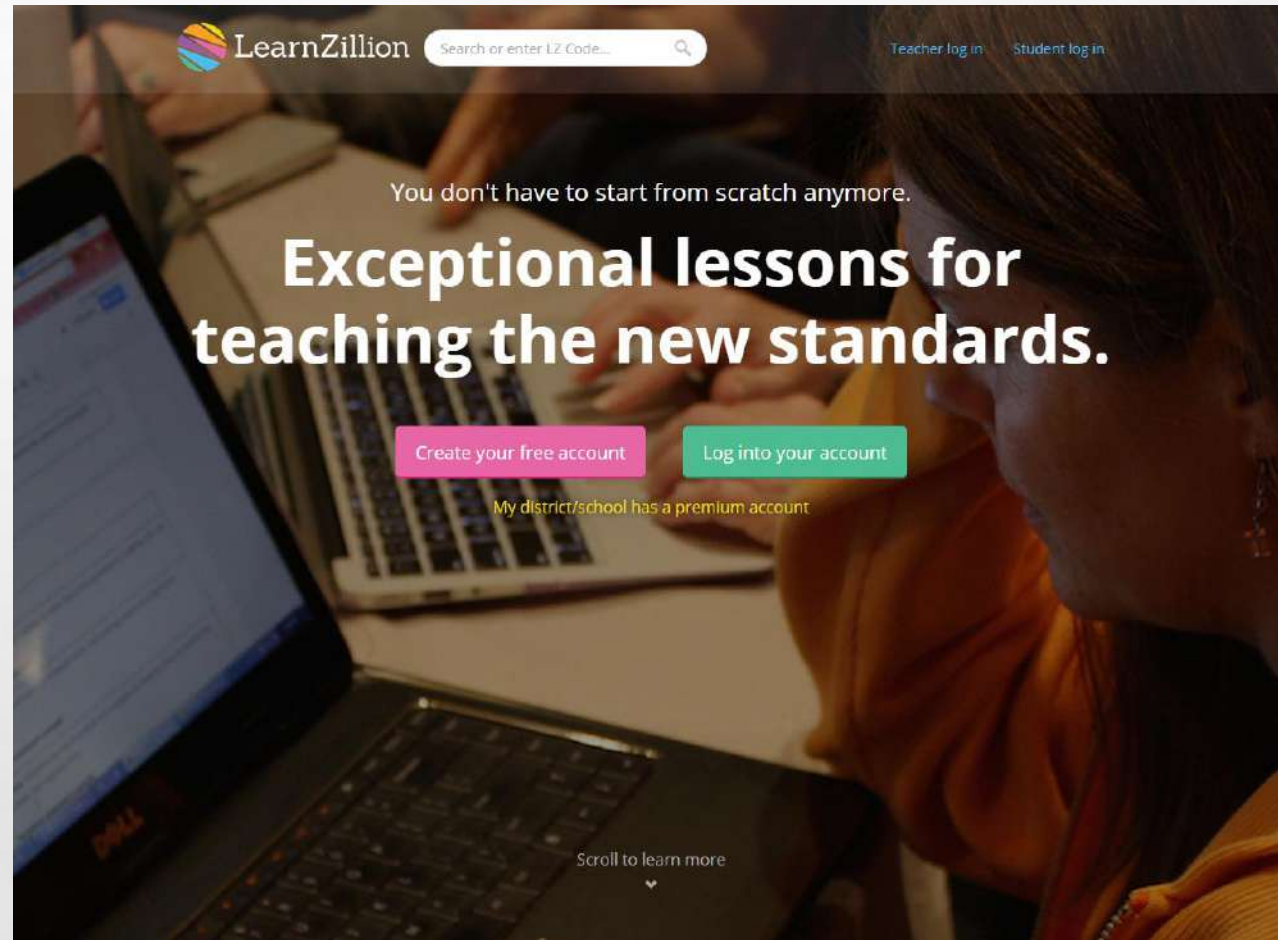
LearnZillion Search or enter LZ Code... Teacher log in Student log in

You don't have to start from scratch anymore.

Exceptional lessons for teaching the new standards.

Create your free account Log into your account

My district/school has a premium account

DELL

Scroll to learn more